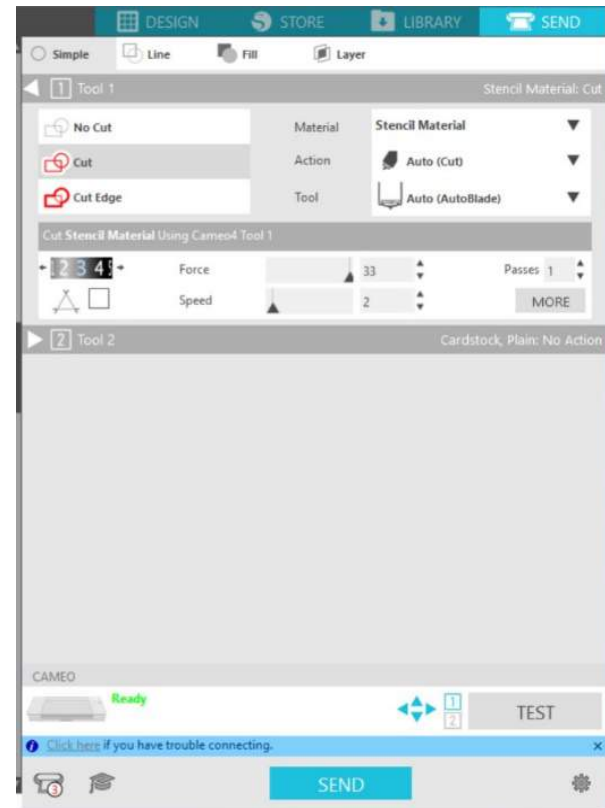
DESIGN STORE LIBRARY SEND

Simple Line Fill Layer

1 Tool 1 Stencil Material: Cut

No Cut
Cut
Cut Edge

Material Stencil Material
Action Auto (Cut)
Tool Auto (AutoBlade)

Cut Stencil Material Using Cameo4 Tool 1

1 2 3 4 5

Force 33 Passes 1
Speed 2 MORE

2 Tool 2 Cardstock, Plain: No Action

CAMEO

Ready

1
2

TEST

Click here if you have trouble connecting.

3

SEND